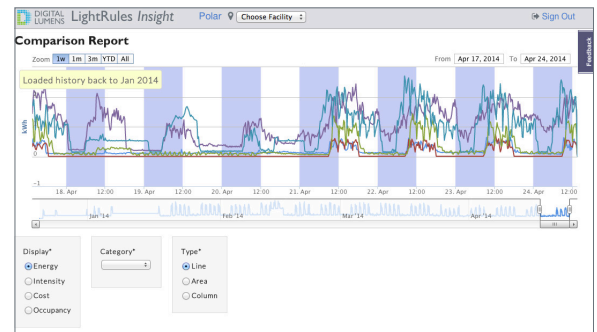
DIGITAL LUMENS LightRules Insight Polar Choose Facility Sign Out

Comparison Report

Feedback

Zoom 1w 1m 3m YTD All

From Apr 17, 2014 To Apr 24, 2014

Loaded history back to Jan 2014

kWh

0

-1

18. Apr 12:00 19. Apr 12:00 20. Apr 12:00 21. Apr 12:00 22. Apr 12:00 23. Apr 12:00 24. Apr 12:00

Jan '14 Feb '14 Mar '14 Apr '14

Display*
Energy
Intensity
Cost
Occupancy

Category*

Type*
Line
Area
Column